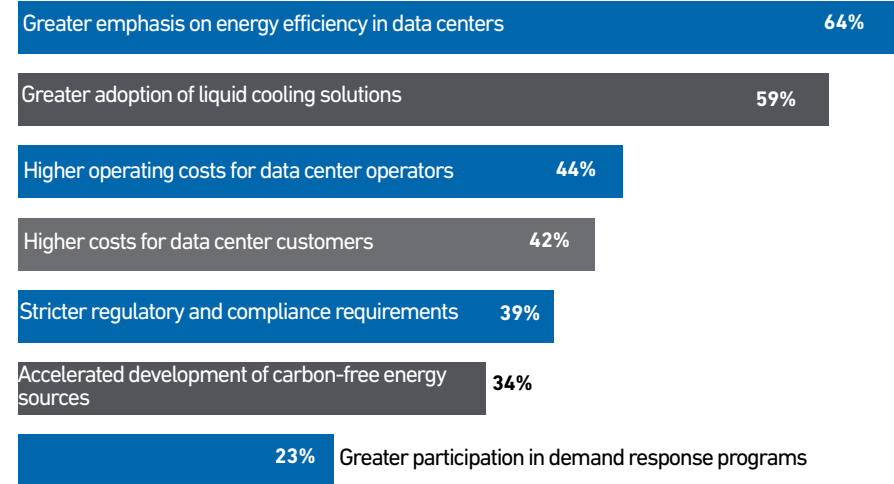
Greater emphasis on energy efficiency in data centers 64%

Greater adoption of liquid cooling solutions 59%

Higher operating costs for data center operators 44%

Higher costs for data center customers 42%

Stricter regulatory and compliance requirements 39%

Accelerated development of carbon-free energy sources 34%

23% Greater participation in demand response programs